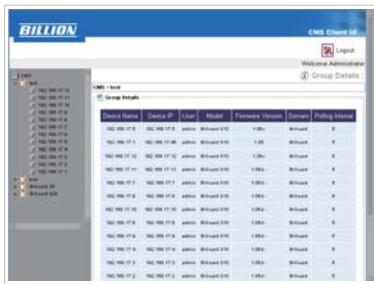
BILLION

CMS Client UI

Logout

Welcome Administrator

Group Details

CMS > test

Group Details

| Device Name | Device IP | User | Model | Firmware Version | Domain | Polling Interval |
|---|---|---|---|---|---|---|
| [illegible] | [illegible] | admin | BiGuard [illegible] | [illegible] | BiGuard | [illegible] |
| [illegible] | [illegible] | admin | BiGuard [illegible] | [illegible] | BiGuard | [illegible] |
| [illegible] | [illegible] | admin | BiGuard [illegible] | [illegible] | BiGuard | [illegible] |
| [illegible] | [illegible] | admin | BiGuard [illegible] | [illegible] | BiGuard | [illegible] |
| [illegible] | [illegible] | admin | BiGuard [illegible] | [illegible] | BiGuard | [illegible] |
| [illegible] | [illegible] | admin | BiGuard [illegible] | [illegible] | BiGuard | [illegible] |
| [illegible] | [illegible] | admin | BiGuard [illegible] | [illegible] | BiGuard | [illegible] |
| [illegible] | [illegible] | admin | BiGuard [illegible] | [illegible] | BiGuard | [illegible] |
| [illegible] | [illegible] | admin | BiGuard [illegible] | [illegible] | BiGuard | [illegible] |
| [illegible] | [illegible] | admin | BiGuard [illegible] | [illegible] | BiGuard | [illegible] |
| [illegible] | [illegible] | admin | BiGuard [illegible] | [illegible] | BiGuard | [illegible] |
| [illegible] | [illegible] | admin | BiGuard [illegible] | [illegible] | BiGuard | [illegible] |

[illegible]
test
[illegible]
BiGuard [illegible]
BiGuard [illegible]